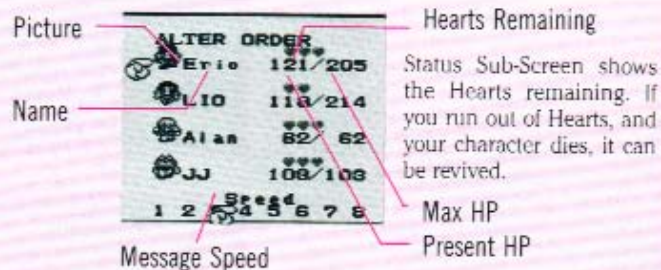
Picture

Name

Message Speed

ALTER ORDER

Eric 121/205

LIO 118/214

Alan 82/ 62

JJ 108/108

Speed

1 2 3 4 5 6 7 8

Hearts Remaining

Status Sub-Screen shows the Hearts remaining. If you run out of Hearts, and your character dies, it can be revived.

Max HP

Present HP